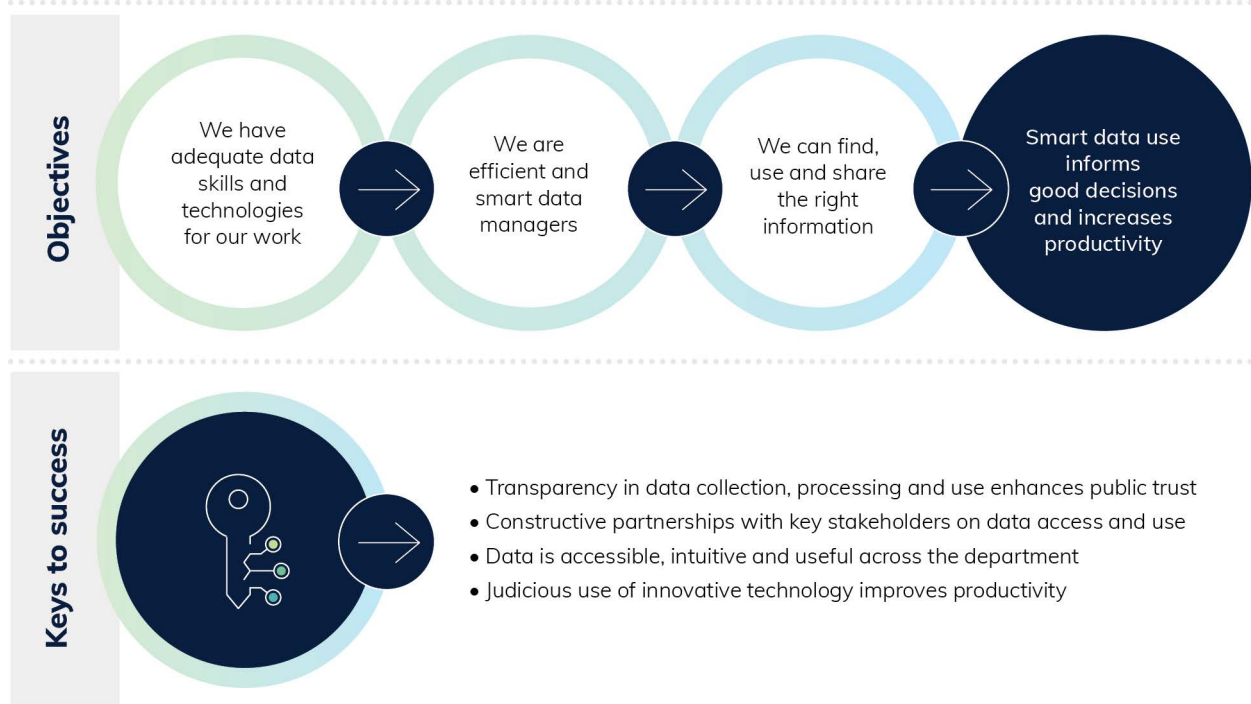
Objectives

We have adequate data skills and technologies for our work

We are efficient and smart data managers

We can find, use and share the right information

Smart data use informs good decisions and increases productivity

Keys to success

• Transparency in data collection, processing and use enhances public trust
• Constructive partnerships with key stakeholders on data access and use
• Data is accessible, intuitive and useful across the department
• Judicious use of innovative technology improves productivity